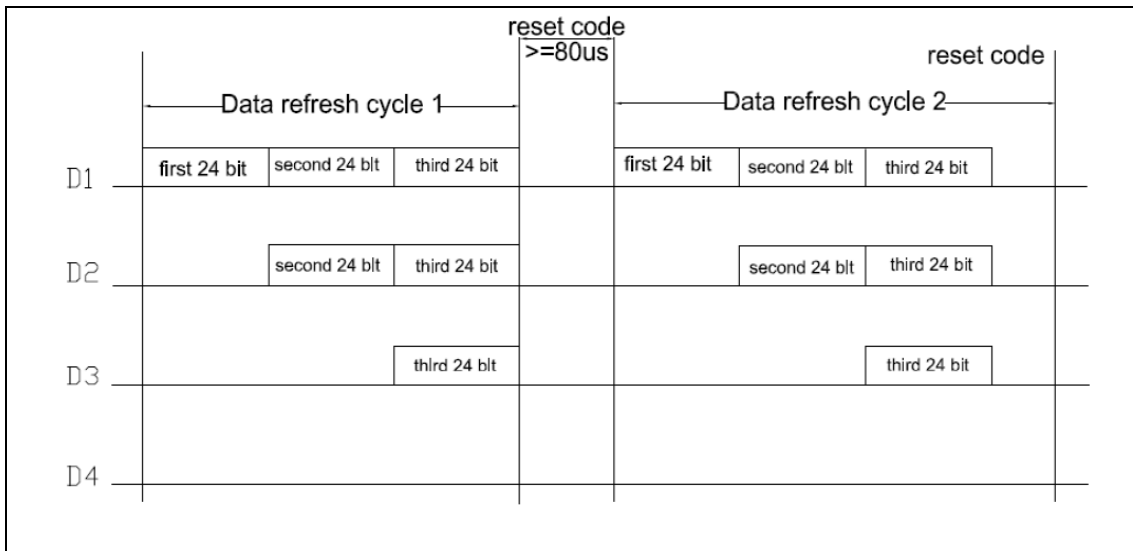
reset code
>=80us
reset code

Data refresh cycle 1
Data refresh cycle 2

D1
first 24 bit
second 24 blt
third 24 bit
first 24 bit
second 24 blt
third 24 bit

D2
second 24 blt
third 24 bit
second 24 blt
third 24 bit

D3
thlrd 24 blt
third 24 bit

D4